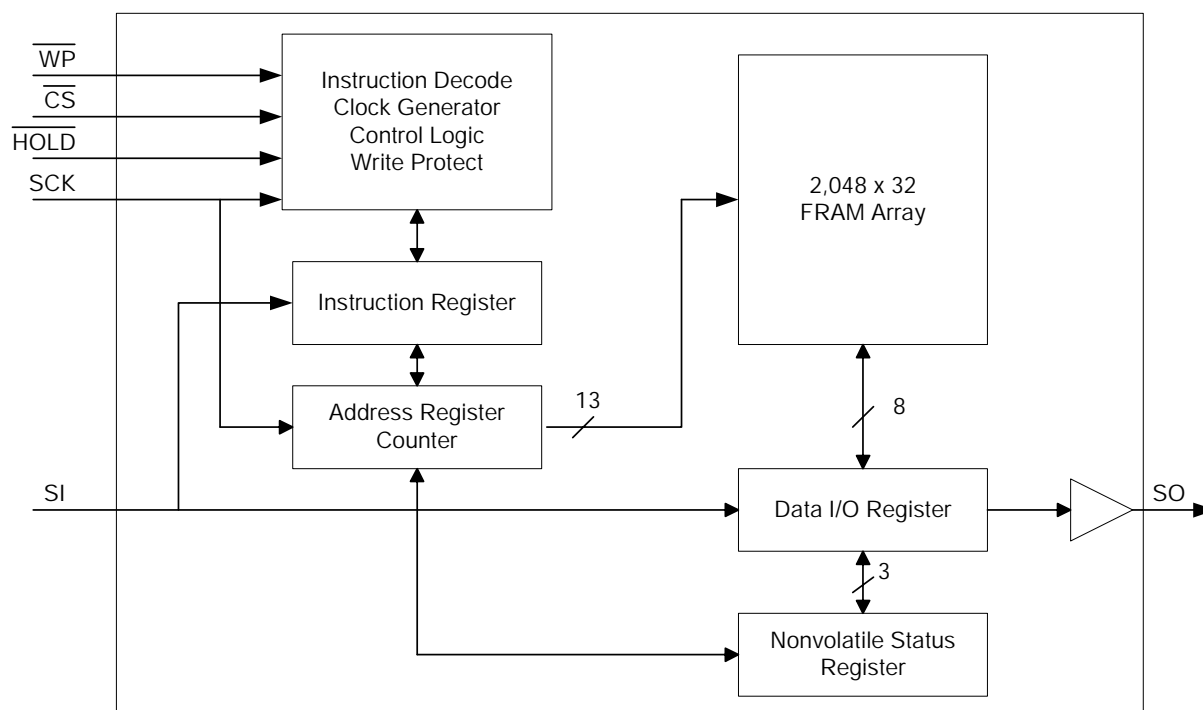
$\overline{WP}$
$\overline{CS}$
$\overline{HOLD}$
SCK

Instruction Decode
Clock Generator
Control Logic
Write Protect

2,048 x 32
FRAM Array

Instruction Register

Address Register
Counter

13

8

SI

Data I/O Register

SO

3

Nonvolatile Status
Register